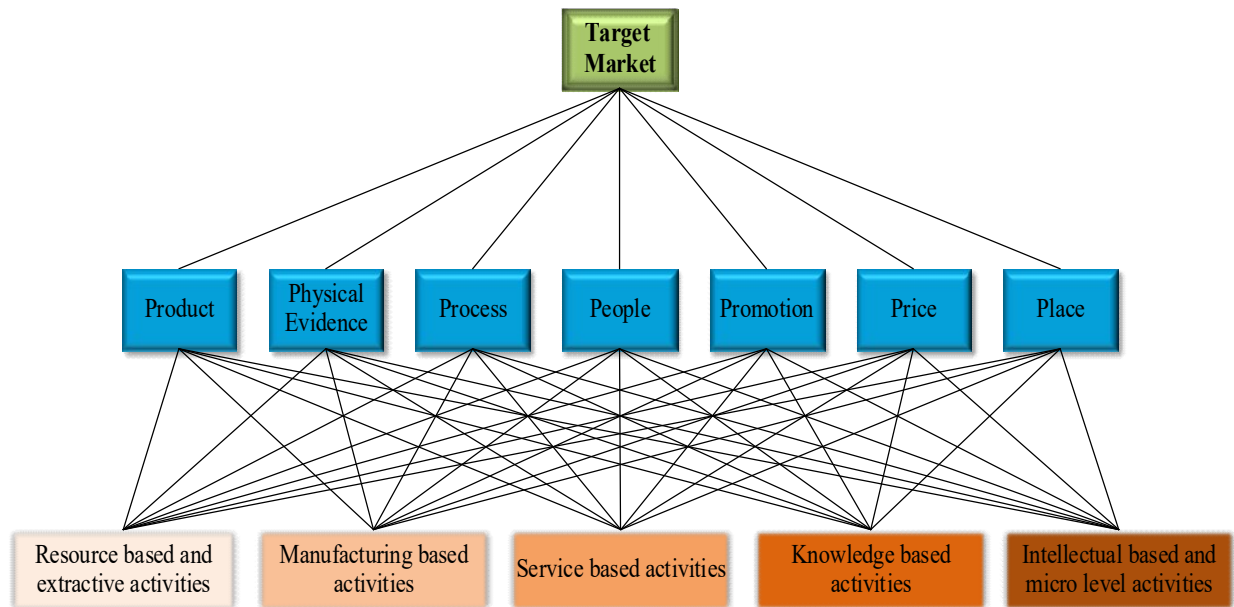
Target Market

Product

Physical Evidence

Process

People

Promotion

Price

Place

Resource based and extractive activities

Manufacturing based activities

Service based activities

Knowledge based activities

Intellectual based and micro level activities